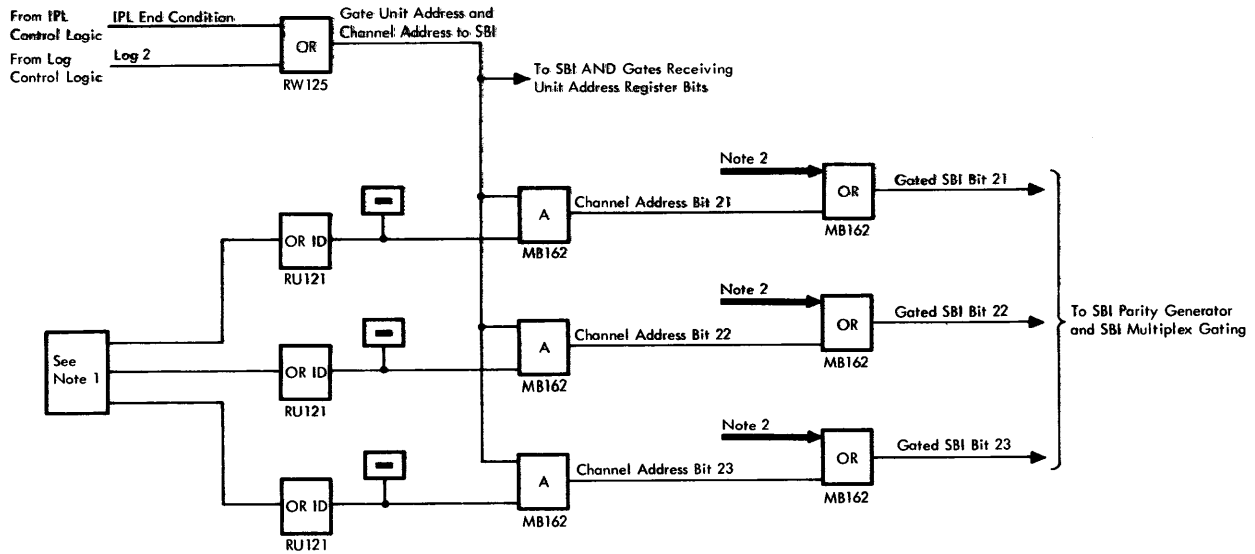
From IPL Control Logic
IPL End Condition
From Log Control Logic
Log 2
OR
RW125
Gate Unit Address and Channel Address to SBI
To SBI AND Gates Receiving Unit Address Register Bits

See Note 1

OR ID
RU121
A
MB162
Channel Address Bit 21
Note 2
OR
MB162
Gated SBI Bit 21

OR ID
RU121
A
MB162
Channel Address Bit 22
Note 2
OR
MB162
Gated SBI Bit 22

OR ID
RU121
A
MB162
Channel Address Bit 23
Note 2
OR
MB162
Gated SBI Bit 23

To SBI Parity Generator and SBI Multiplex Gating